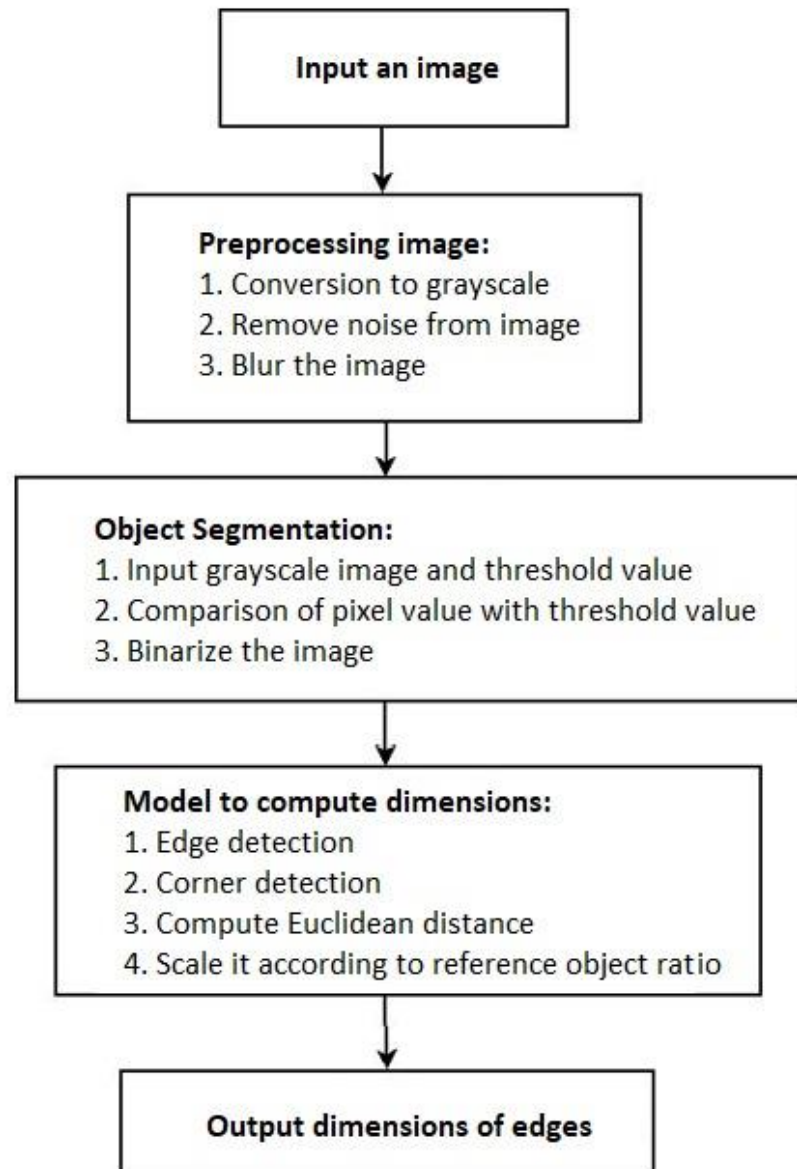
Input an image

Preprocessing image:
1. Conversion to grayscale
2. Remove noise from image
3. Blur the image

Object Segmentation:
1. Input grayscale image and threshold value
2. Comparison of pixel value with threshold value
3. Binarize the image

Model to compute dimensions:
1. Edge detection
2. Corner detection
3. Compute Euclidean distance
4. Scale it according to reference object ratio

Output dimensions of edges